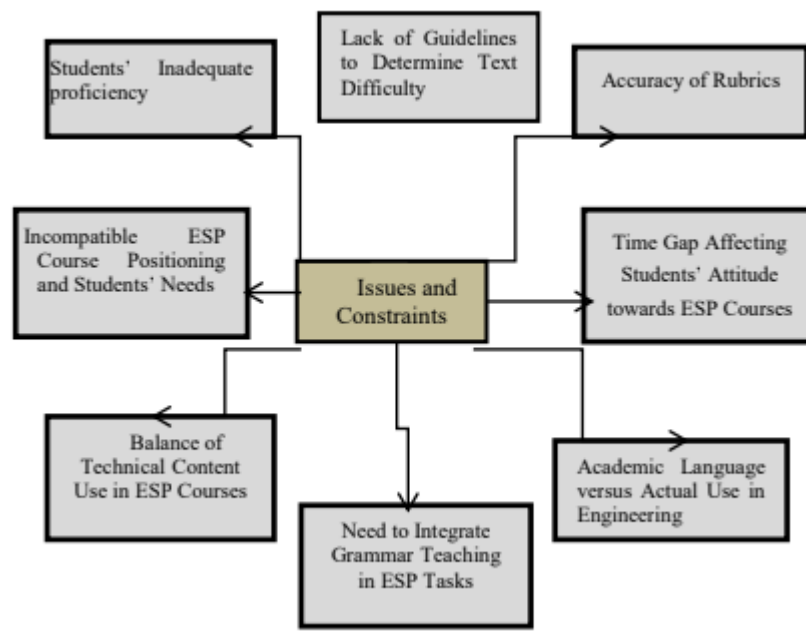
Lack of Guidelines to Determine Text Difficulty

Students' Inadequate proficiency

Accuracy of Rubrics

Incompatible ESP Course Positioning and Students' Needs

Issues and Constraints

Time Gap Affecting Students' Attitude towards ESP Courses

Balance of Technical Content Use in ESP Courses

Academic Language versus Actual Use in Engineering

Need to Integrate Grammar Teaching in ESP Tasks